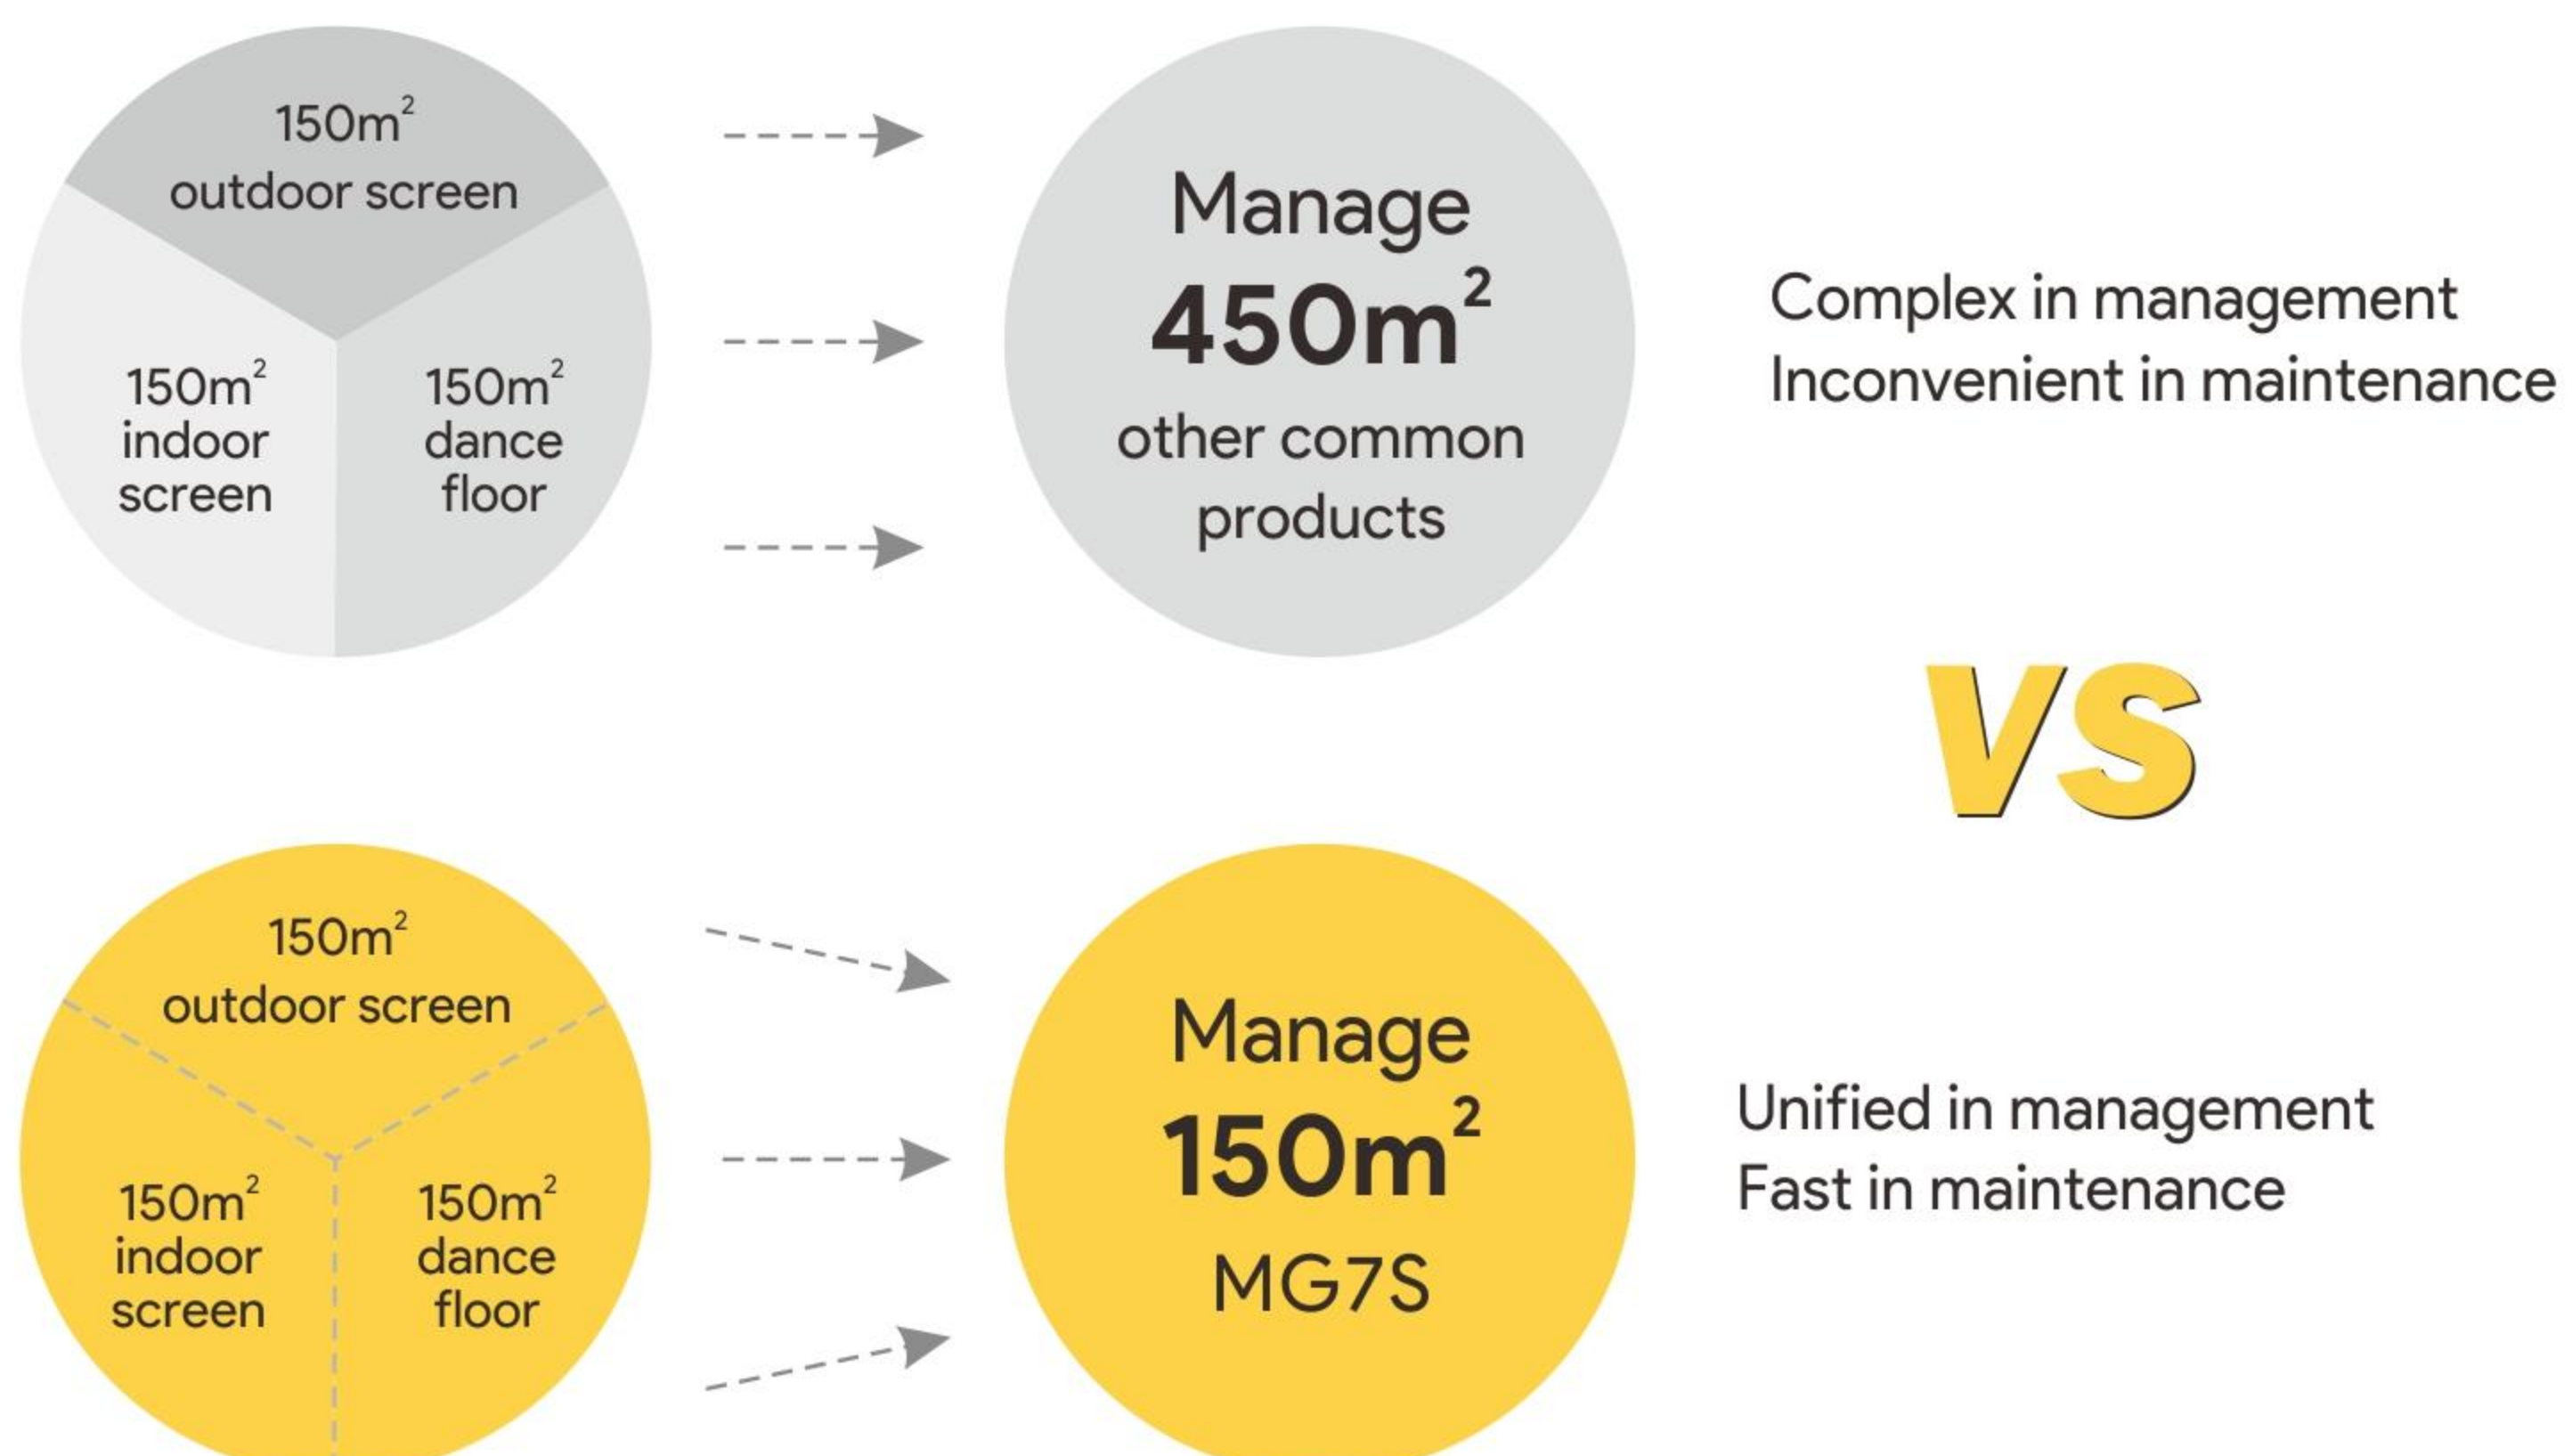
$150m^2$
outdoor screen

$150m^2$
indoor
screen

$150m^2$
dance
floor

Manage
$450m^2$
other common
products

Complex in management
Inconvenient in maintenance

VS

$150m^2$
outdoor screen

$150m^2$
indoor
screen

$150m^2$
dance
floor

Manage
$150m^2$
MG7S

Unified in management
Fast in maintenance